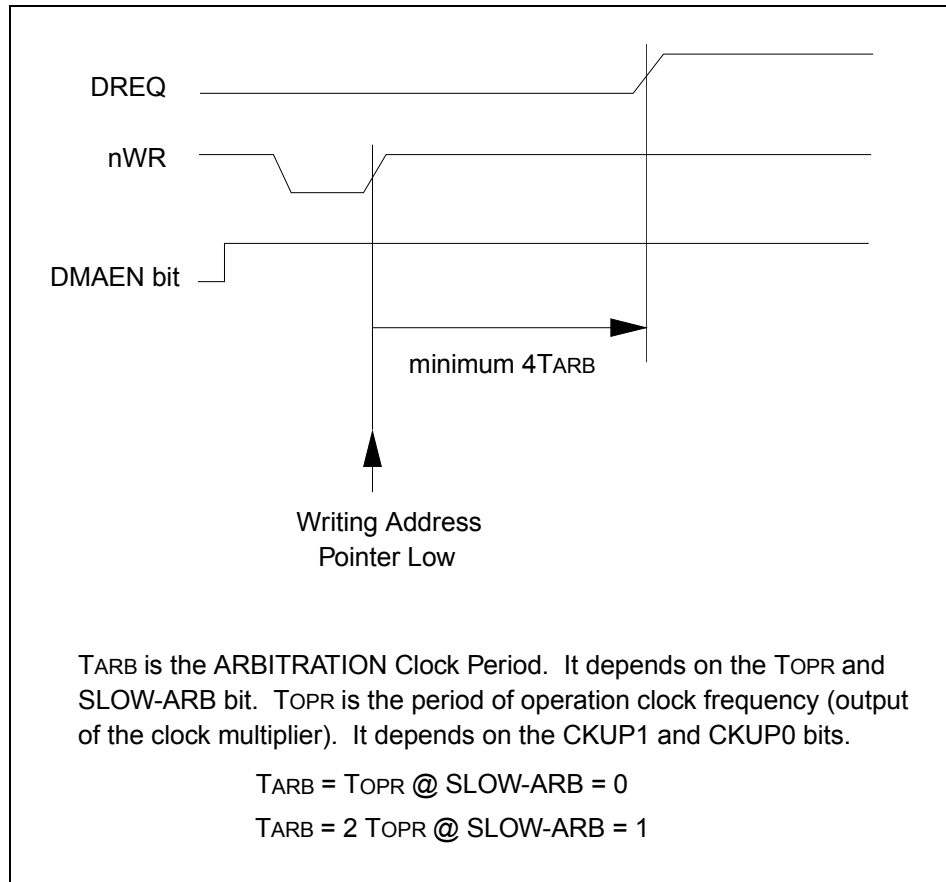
DREQ

nWR

DMAEN bit

minimum 4TARB

Writing Address Pointer Low

TARB is the ARBITRATION Clock Period. It depends on the TOPR and SLOW-ARB bit. TOPR is the period of operation clock frequency (output of the clock multiplier). It depends on the CKUP1 and CKUP0 bits.

TARB = TOPR @ SLOW-ARB = 0

TARB = 2 TOPR @ SLOW-ARB = 1